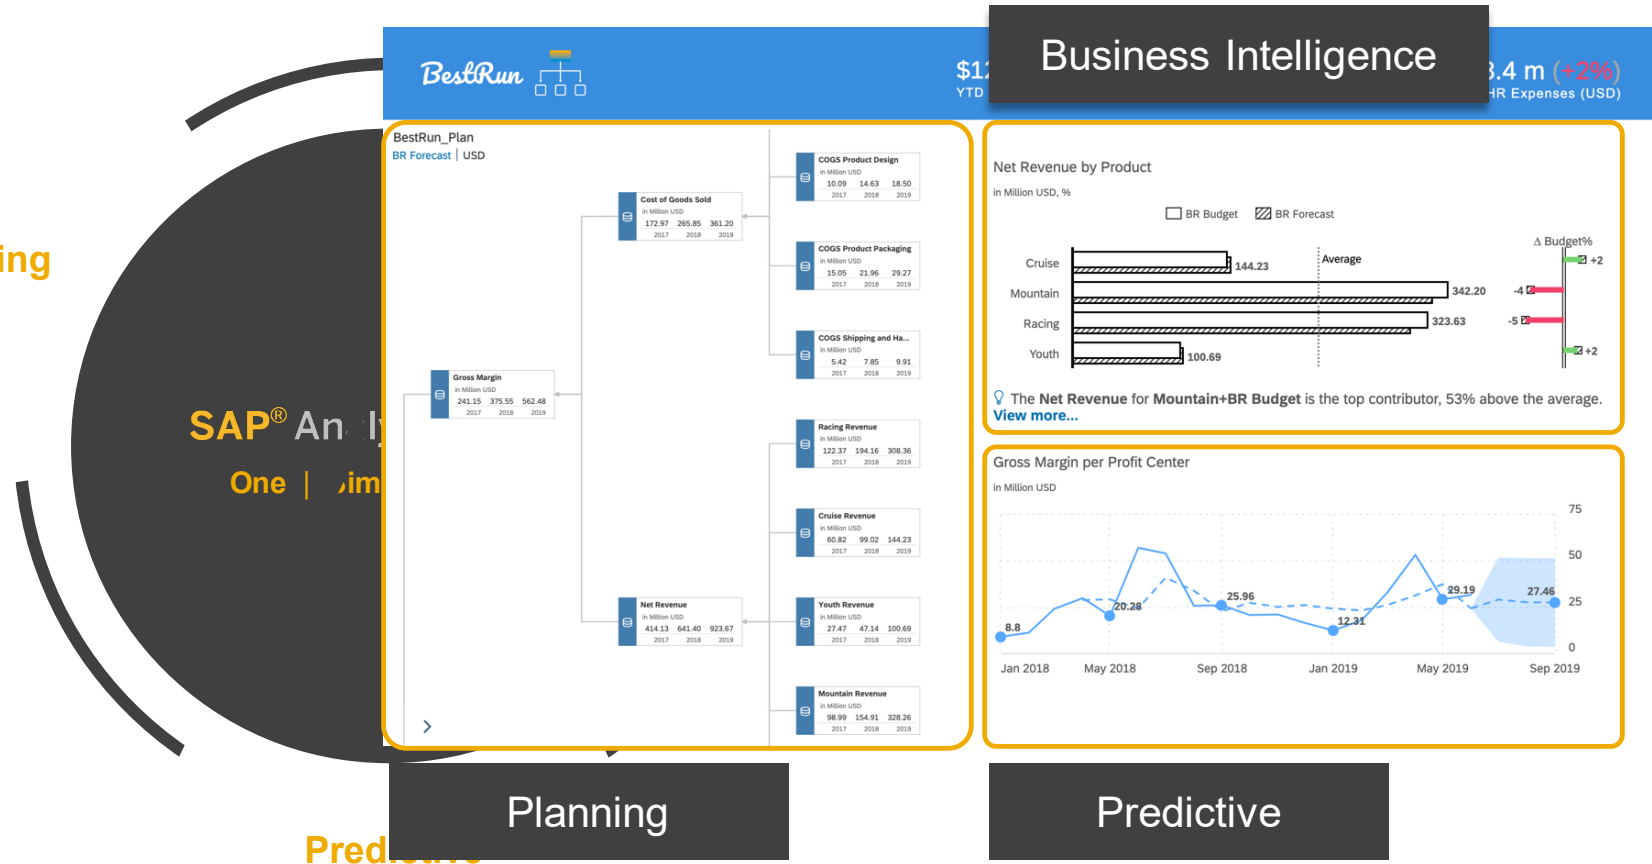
ing

SAP® An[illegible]
One | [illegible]im

Pred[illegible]

BestRun

$1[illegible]
YTD

Business Intelligence

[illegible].4 m (+2%)
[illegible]HR Expenses (USD)

BestRun_Plan
BR Forecast | USD

Cost of Goods Sold
in Million USD
172.97 265.85 361.20
2017 2018 2019

COGS Product Design
in Million USD
10.09 14.63 18.50
2017 2018 2019

COGS Product Packaging
in Million USD
15.05 21.96 29.27
2017 2018 2019

COGS Shipping and Ha...
in Million USD
5.42 7.85 9.91
2017 2018 2019

Gross Margin
in Million USD
241.15 375.55 562.48
2017 2018 2019

Racing Revenue
in Million USD
122.37 194.16 308.36
2017 2018 2019

Cruise Revenue
in Million USD
60.82 99.02 144.23
2017 2018 2019

Net Revenue
in Million USD
414.13 641.40 923.67
2017 2018 2019

Youth Revenue
in Million USD
27.47 47.14 100.69
2017 2018 2019

Mountain Revenue
in Million USD
98.99 154.91 328.26
2017 2018 2019

Net Revenue by Product
in Million USD, %
BR Budget BR Forecast
Δ Budget%
Average
Cruise 144.23 +2
Mountain 342.20 -4
Racing 323.63 -5
Youth 100.69 +2

The Net Revenue for Mountain+BR Budget is the top contributor, 53% above the average.
View more...

Gross Margin per Profit Center
in Million USD
75
50
25
0
8.8 20.28 25.96 12.31 29.19 27.46
Jan 2018 May 2018 Sep 2018 Jan 2019 May 2019 Sep 2019

Planning

Predictive